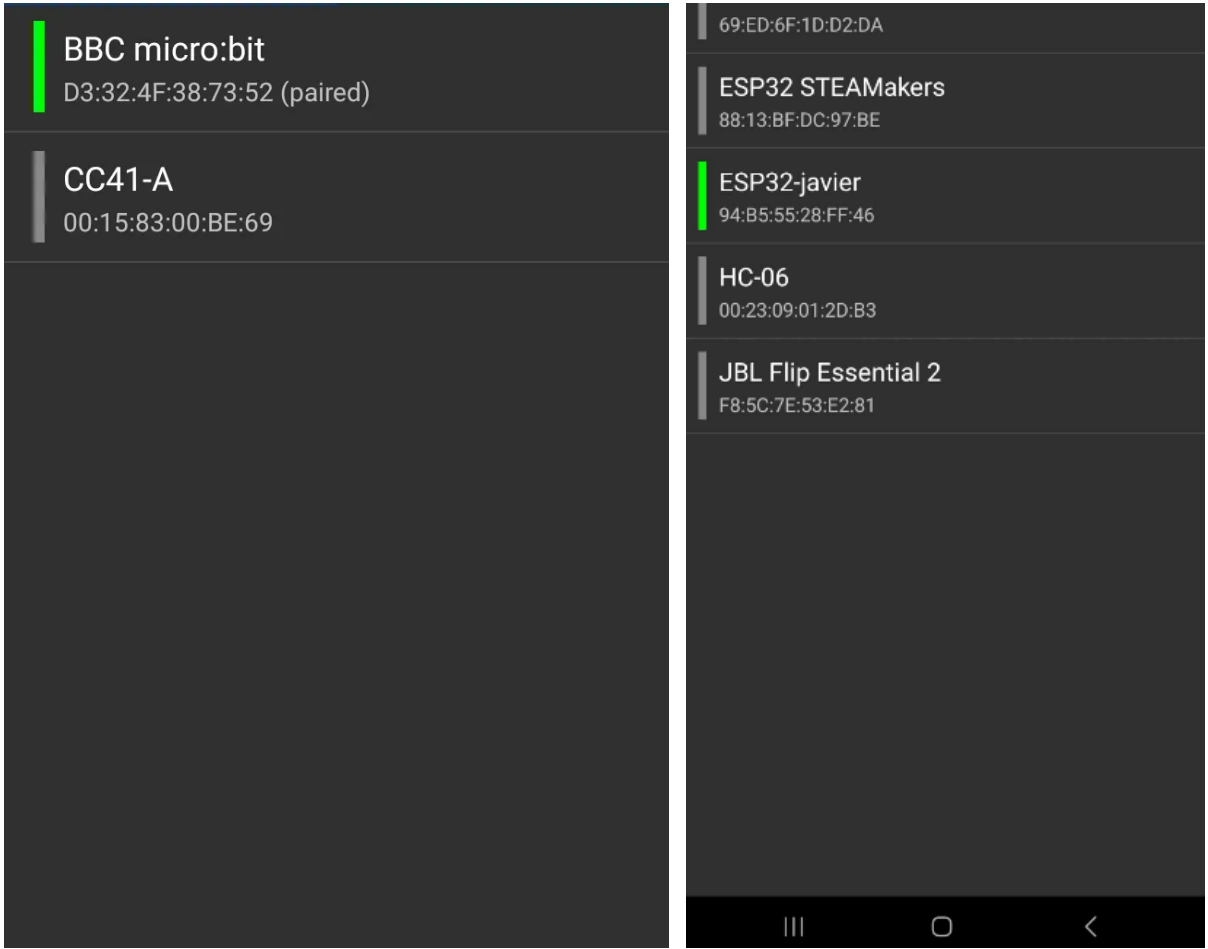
BBC micro:bit
D3:32:4F:38:73:52 (paired)

CC41-A
00:15:83:00:BE:69

69:ED:6F:1D:D2:DA

ESP32 STEAMakers
88:13:BF:DC:97:BE

ESP32-javier
94:B5:55:28:FF:46

HC-06
00:23:09:01:2D:B3

JBL Flip Essential 2
F8:5C:7E:53:E2:81